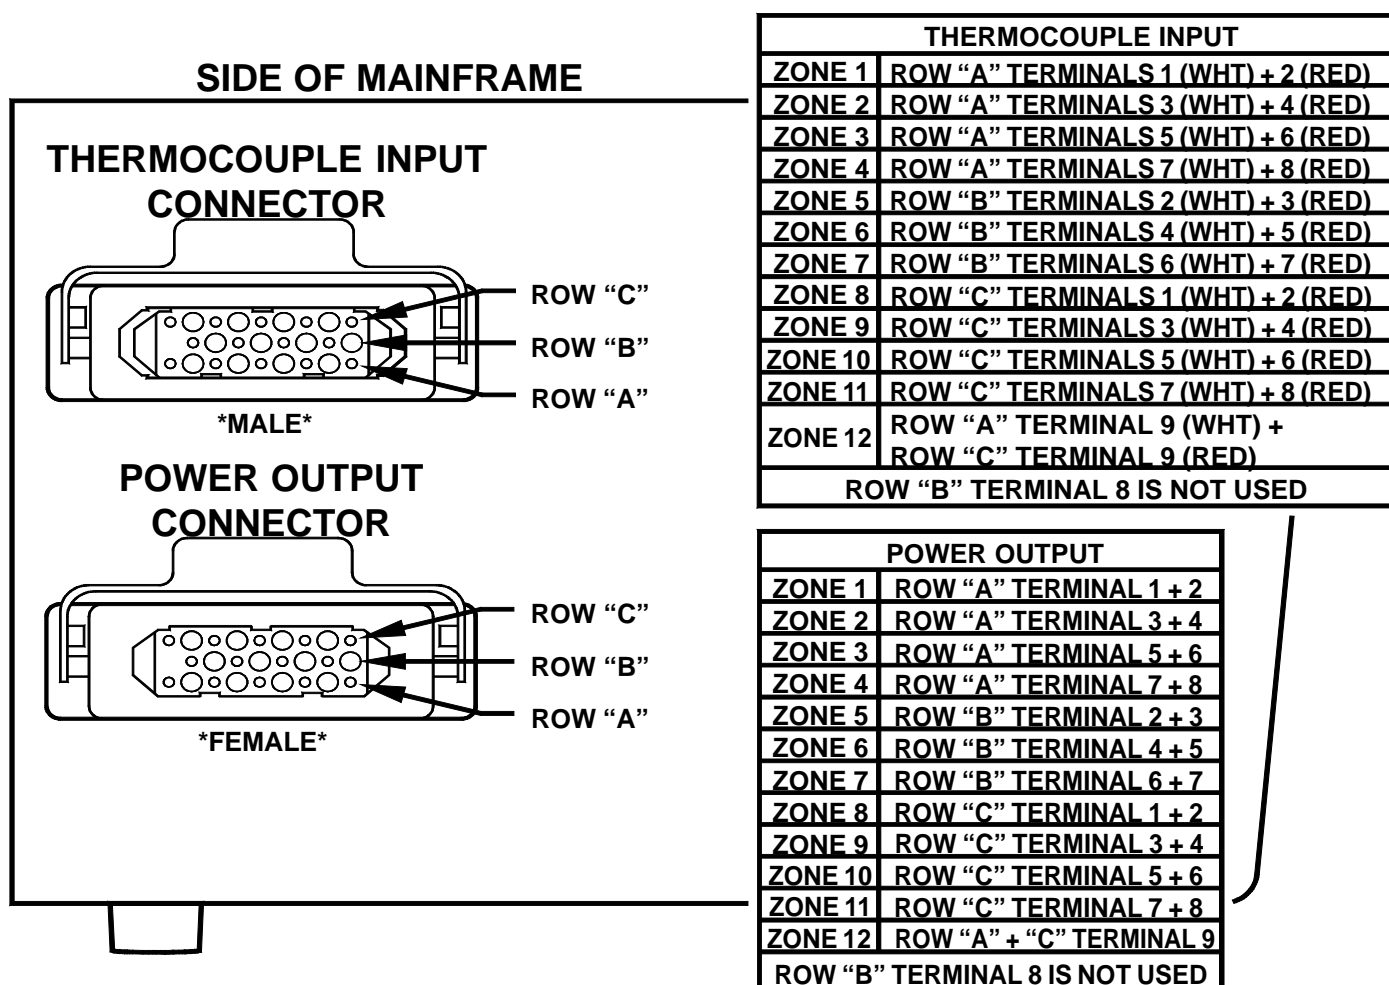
SIDE OF MAINFRAME

THERMOCOUPLE INPUT CONNECTOR

ROW “C”
ROW “B”
ROW “A”

*MALE*

POWER OUTPUT CONNECTOR

ROW “C”
ROW “B”
ROW “A”

*FEMALE*

| THERMOCOUPLE INPUT | |
|---|---|
| ZONE 1 | ROW “A” TERMINALS 1 (WHT) + 2 (RED) |
| ZONE 2 | ROW “A” TERMINALS 3 (WHT) + 4 (RED) |
| ZONE 3 | ROW “A” TERMINALS 5 (WHT) + 6 (RED) |
| ZONE 4 | ROW “A” TERMINALS 7 (WHT) + 8 (RED) |
| ZONE 5 | ROW “B” TERMINALS 2 (WHT) + 3 (RED) |
| ZONE 6 | ROW “B” TERMINALS 4 (WHT) + 5 (RED) |
| ZONE 7 | ROW “B” TERMINALS 6 (WHT) + 7 (RED) |
| ZONE 8 | ROW “C” TERMINALS 1 (WHT) + 2 (RED) |
| ZONE 9 | ROW “C” TERMINALS 3 (WHT) + 4 (RED) |
| ZONE 10 | ROW “C” TERMINALS 5 (WHT) + 6 (RED) |
| ZONE 11 | ROW “C” TERMINALS 7 (WHT) + 8 (RED) |
| ZONE 12 | ROW “A” TERMINAL 9 (WHT) + ROW “C” TERMINAL 9 (RED) |
| ROW “B” TERMINAL 8 IS NOT USED | |

| POWER OUTPUT | |
|---|---|
| ZONE 1 | ROW “A” TERMINAL 1 + 2 |
| ZONE 2 | ROW “A” TERMINAL 3 + 4 |
| ZONE 3 | ROW “A” TERMINAL 5 + 6 |
| ZONE 4 | ROW “A” TERMINAL 7 + 8 |
| ZONE 5 | ROW “B” TERMINAL 2 + 3 |
| ZONE 6 | ROW “B” TERMINAL 4 + 5 |
| ZONE 7 | ROW “B” TERMINAL 6 + 7 |
| ZONE 8 | ROW “C” TERMINAL 1 + 2 |
| ZONE 9 | ROW “C” TERMINAL 3 + 4 |
| ZONE 10 | ROW “C” TERMINAL 5 + 6 |
| ZONE 11 | ROW “C” TERMINAL 7 + 8 |
| ZONE 12 | ROW “A” + “C” TERMINAL 9 |
| ROW “B” TERMINAL 8 IS NOT USED | |